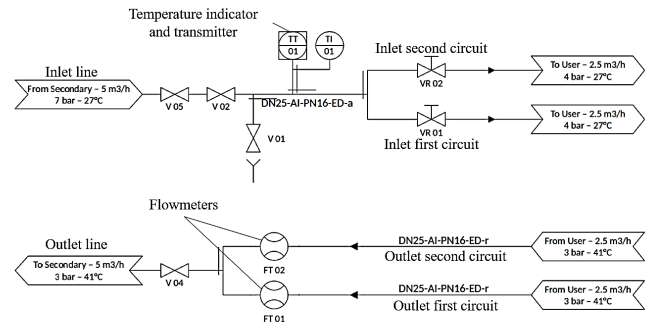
Temperature indicator and transmitter

TT
01

TI
01

Inlet line

From Secondary – 5 m3/h
7 bar – 27°C

V 05

V 02

DN25-AI-PN16-ED-a

V 01

Inlet second circuit

VR 02

To User – 2.5 m3/h
4 bar – 27°C

VR 01

To User – 2.5 m3/h
4 bar – 27°C

Inlet first circuit

Flowmeters

Outlet line

To Secondary – 5 m3/h
3 bar – 41°C

V 04

FT 02

FT 01

DN25-AI-PN16-ED-r

Outlet second circuit

From User – 2.5 m3/h
3 bar – 41°C

DN25-AI-PN16-ED-r

Outlet first circuit

From User – 2.5 m3/h
3 bar – 41°C